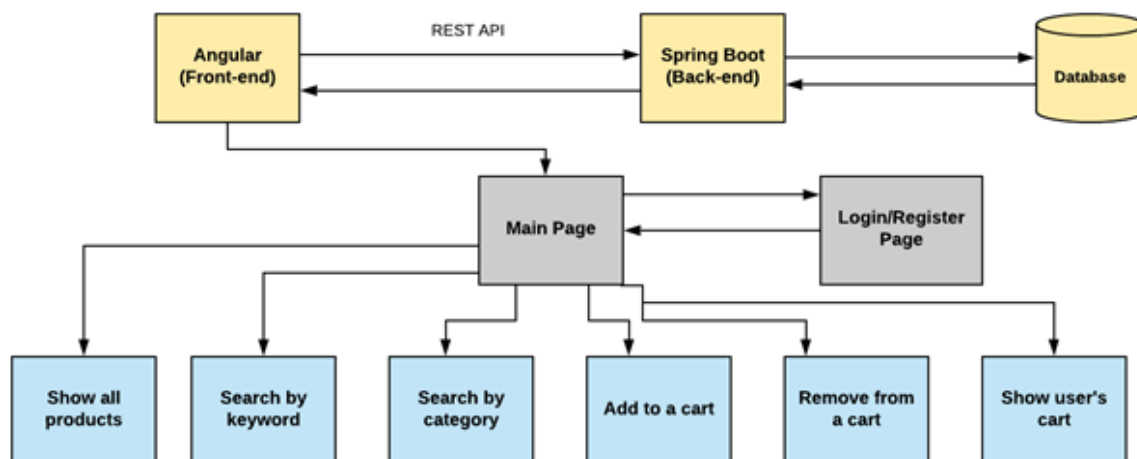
Angular
(Front-end)

REST API

Spring Boot
(Back-end)

Database

Main Page

Login/Register
Page

Show all
products

Search by
keyword

Search by
category

Add to a cart

Remove from
a cart

Show user's
cart